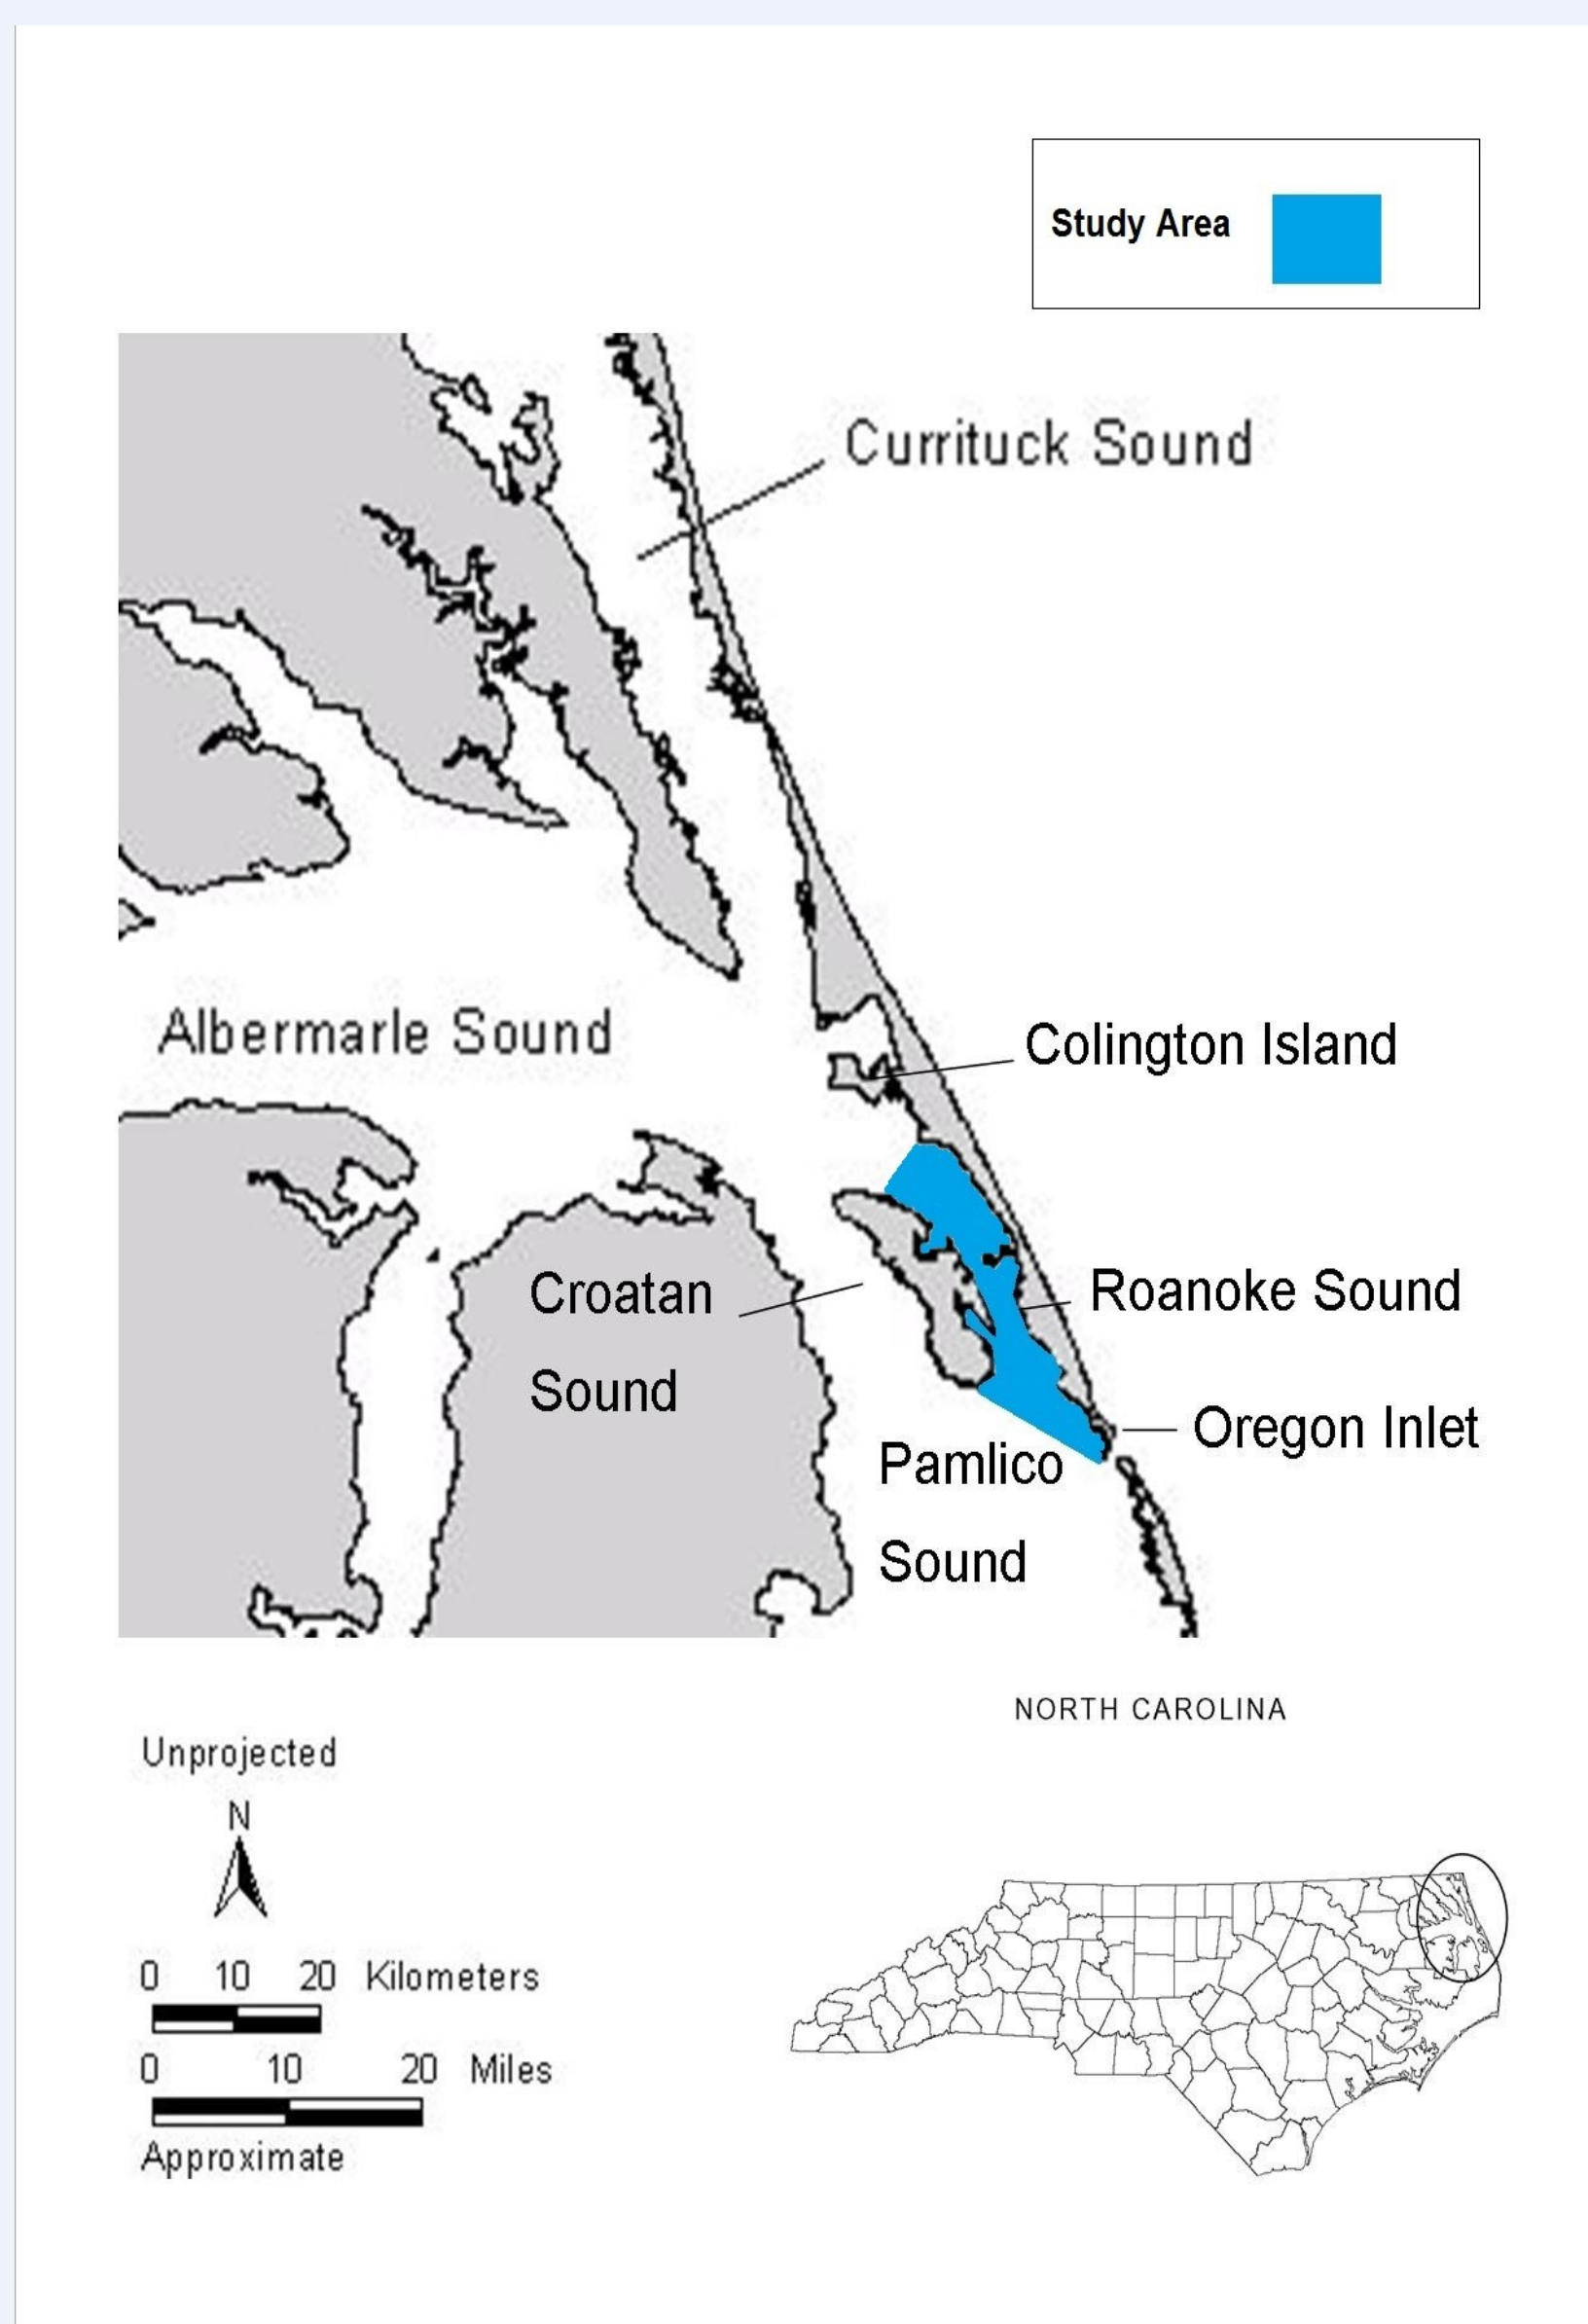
Study Area

Currituck Sound

Albermarle Sound

Colington Island

Croatan Sound

Roanoke Sound

Oregon Inlet

Pamlico Sound

NORTH CAROLINA

Unprojected

N

0 10 20 Kilometers

0 10 20 Miles

Approximate